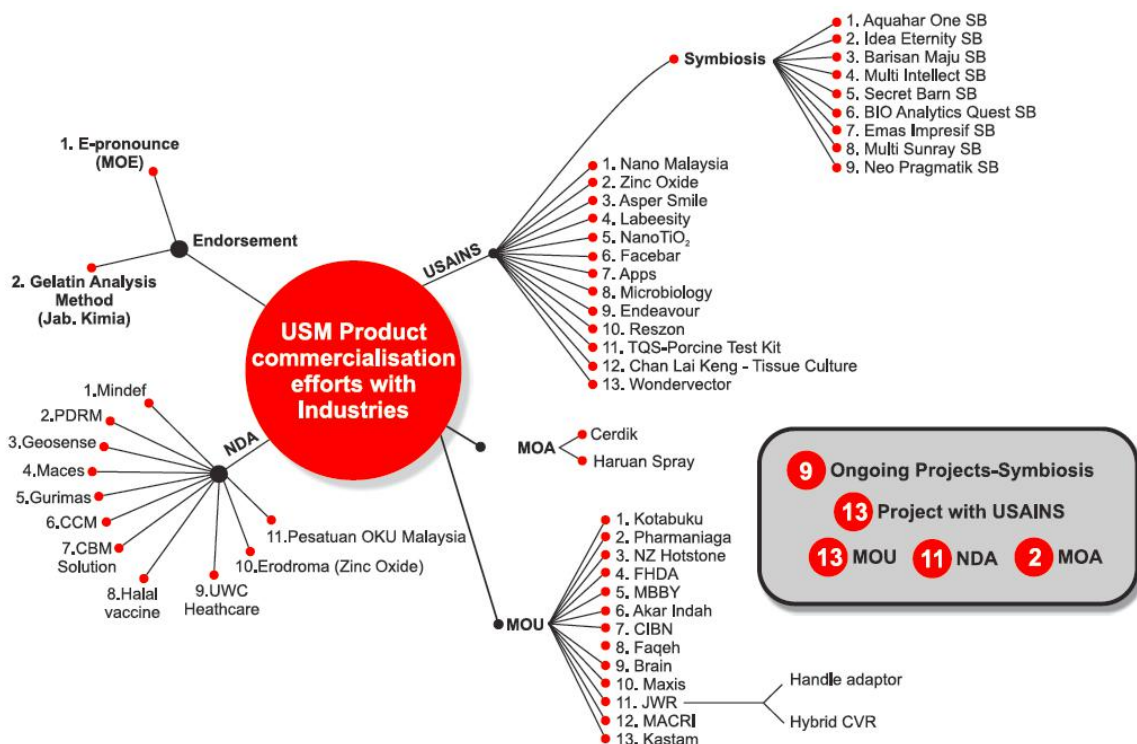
USM Product commercialisation efforts with Industries

Endorsement
1. E-pronounce (MOE)
2. Gelatin Analysis Method (Jab. Kimia)

USAINS
1. Nano Malaysia
2. Zinc Oxide
3. Asper Smile
4. Labeesity
5. NanoTiO$_2$
6. Facebar
7. Apps
8. Microbiology
9. Endeavour
10. Reszon
11. TQS-Porcine Test Kit
12. Chan Lai Keng - Tissue Culture
13. Wondervector

Symbiosis
1. Aquahar One SB
2. Idea Eternity SB
3. Barisan Maju SB
4. Multi Intellect SB
5. Secret Barn SB
6. BIO Analytics Quest SB
7. Emas Impresif SB
8. Multi Sunray SB
9. Neo Pragmatik SB

NDA
1.Mindef
2.PDRM
3.Geosense
4.Maces
5.Gurimas
6.CCM
7.CBM Solution
8.Halal vaccine
9.UWC Heathcare
10.Erodroma (Zinc Oxide)
11.Pesatuan OKU Malaysia

MOA
Cerdik
Haruan Spray

MOU
1. Kotabuku
2. Pharmaniaga
3. NZ Hotstone
4. FHDA
5. MBBY
6. Akar Indah
7. CIBN
8. Faqeh
9. Brain
10. Maxis
11. JWR
12. MACRI
13. Kastam

Handle adaptor
Hybrid CVR

9 Ongoing Projects-Symbiosis
13 Project with USAINS
13 MOU 11 NDA 2 MOA